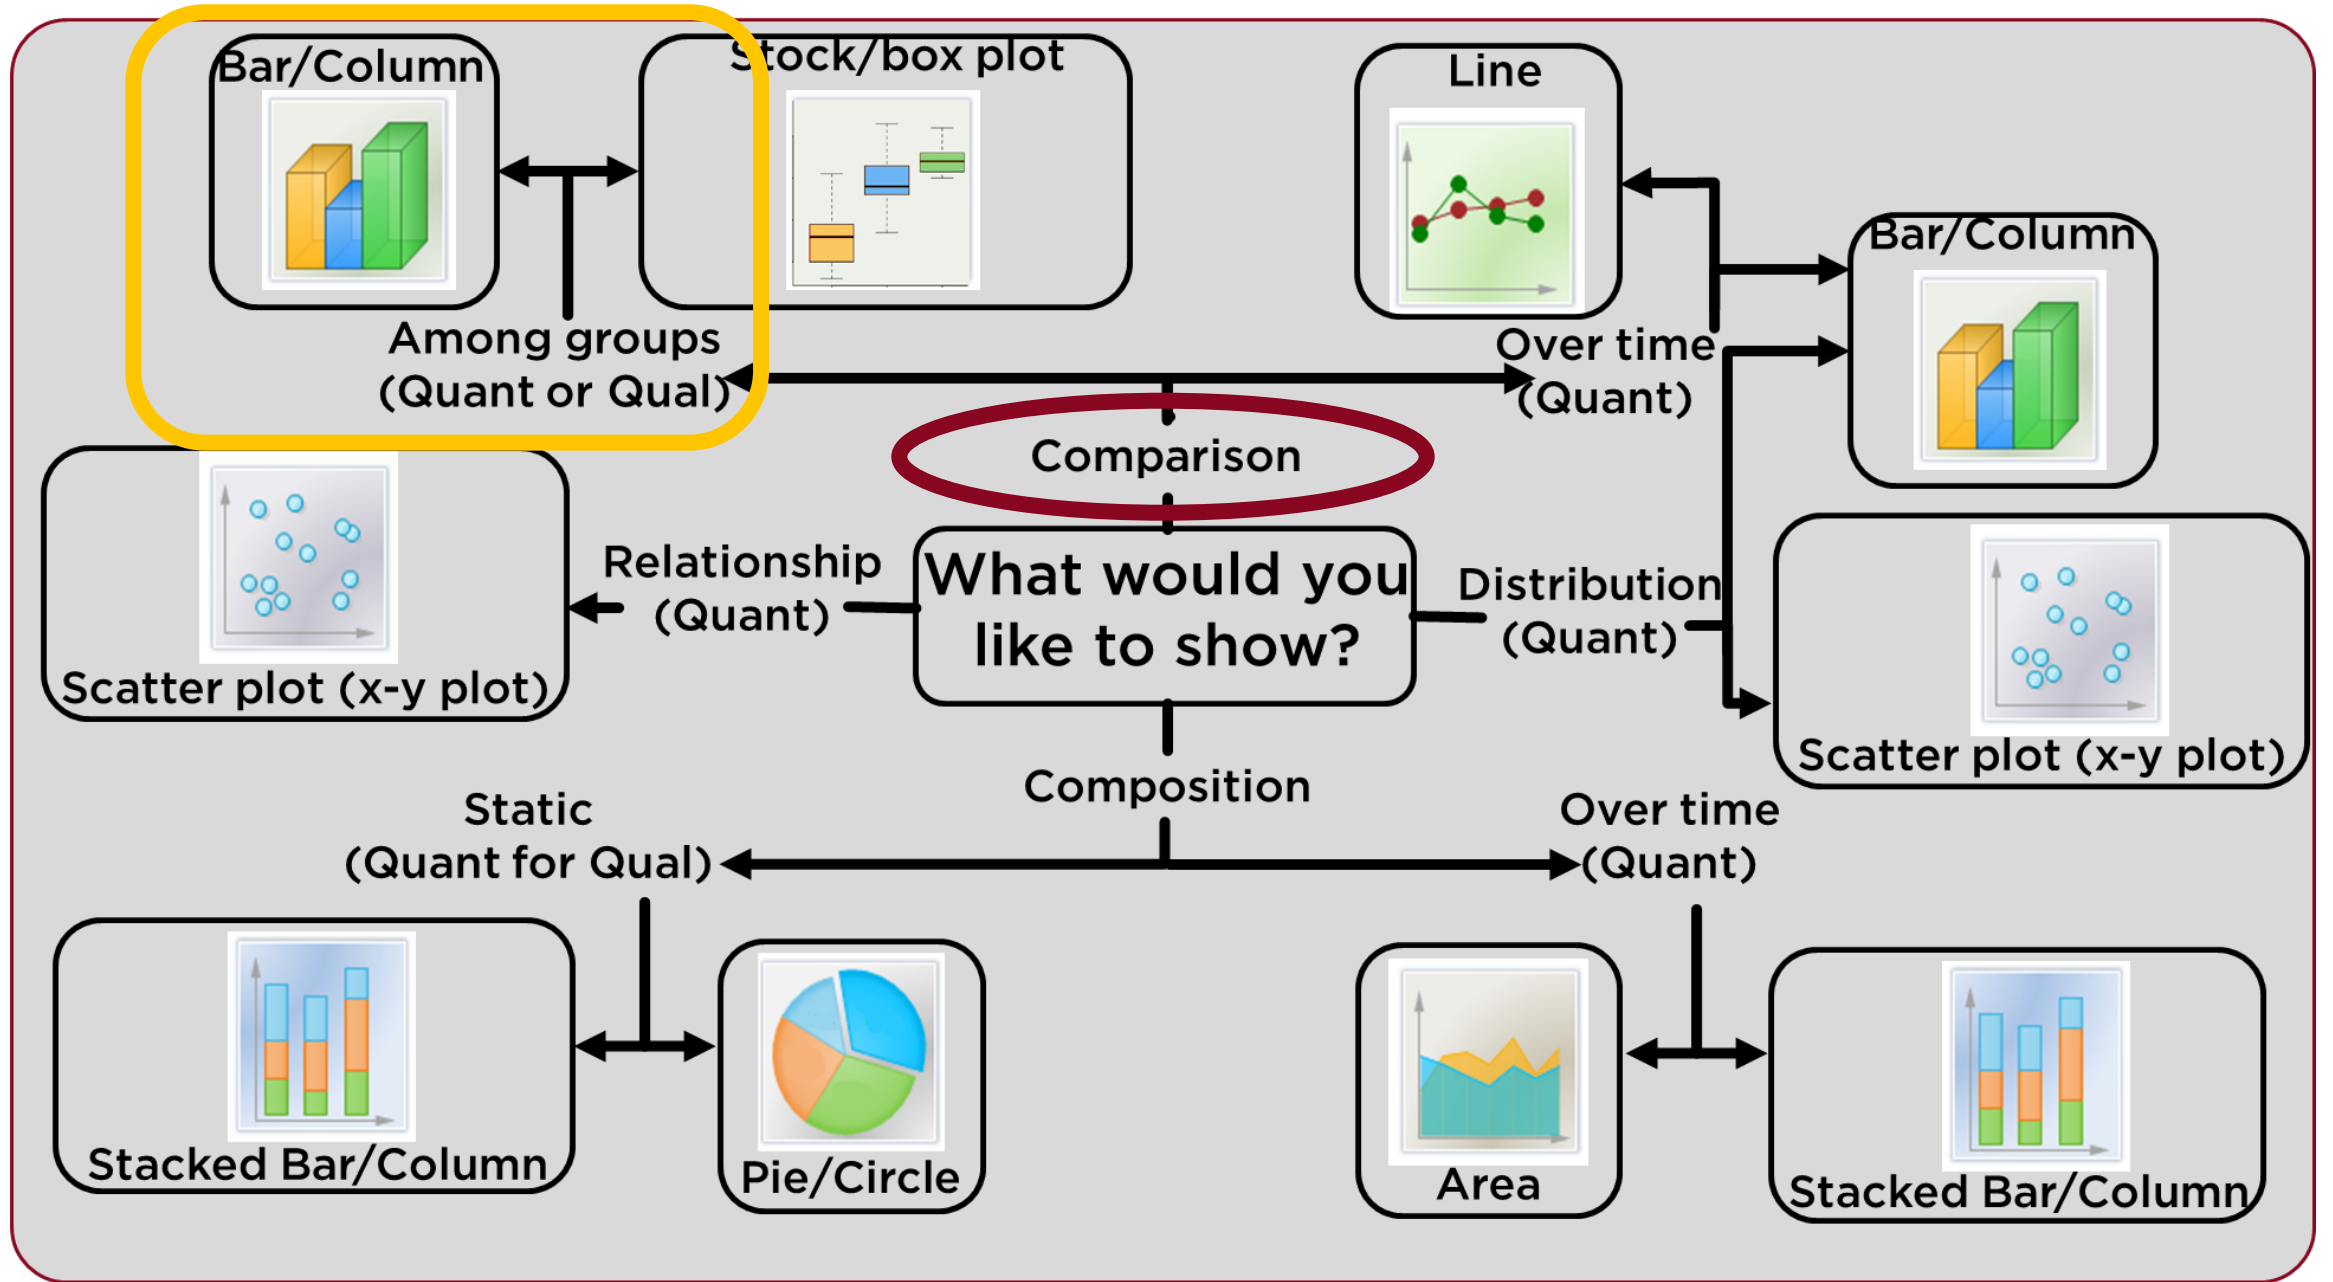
Bar/Column

Stock/box plot

Line

Bar/Column

Among groups (Quant or Qual)

Over time (Quant)

Comparison

Scatter plot (x-y plot)

Relationship (Quant)

What would you like to show?

Distribution (Quant)

Scatter plot (x-y plot)

Composition

Static (Quant for Qual)

Over time (Quant)

Stacked Bar/Column

Pie/Circle

Area

Stacked Bar/Column